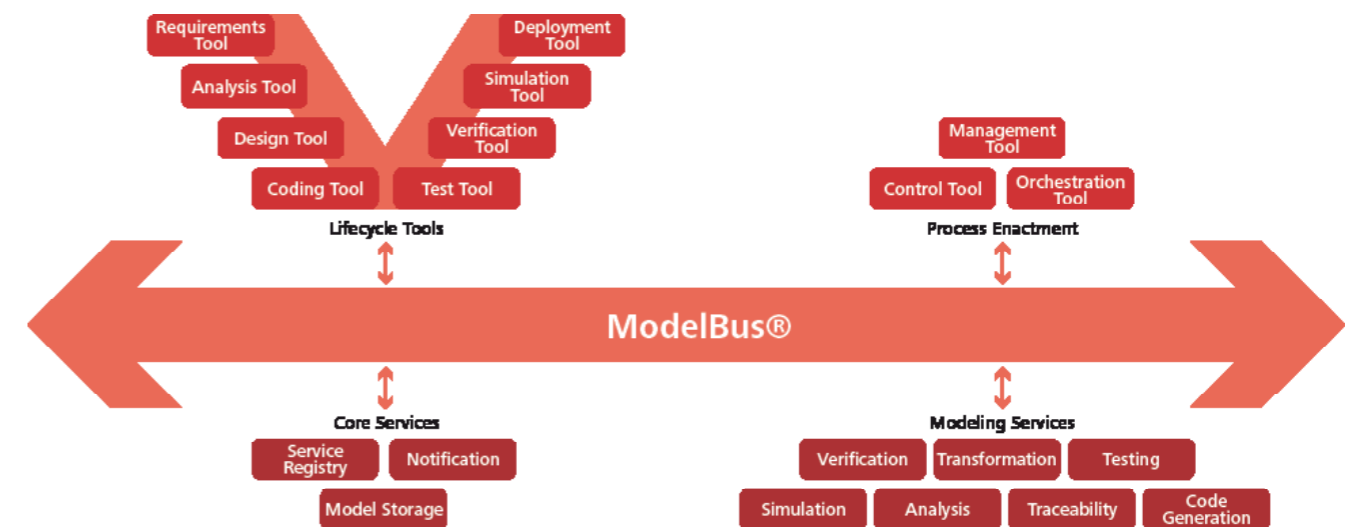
Requirements Tool
Analysis Tool
Design Tool
Coding Tool
Test Tool
Verification Tool
Simulation Tool
Deployment Tool

Lifecycle Tools

Management Tool
Control Tool
Orchestration Tool

Process Enactment

ModelBus®

Core Services
Service Registry
Notification
Model Storage

Modeling Services
Verification
Transformation
Testing
Simulation
Analysis
Traceability
Code Generation